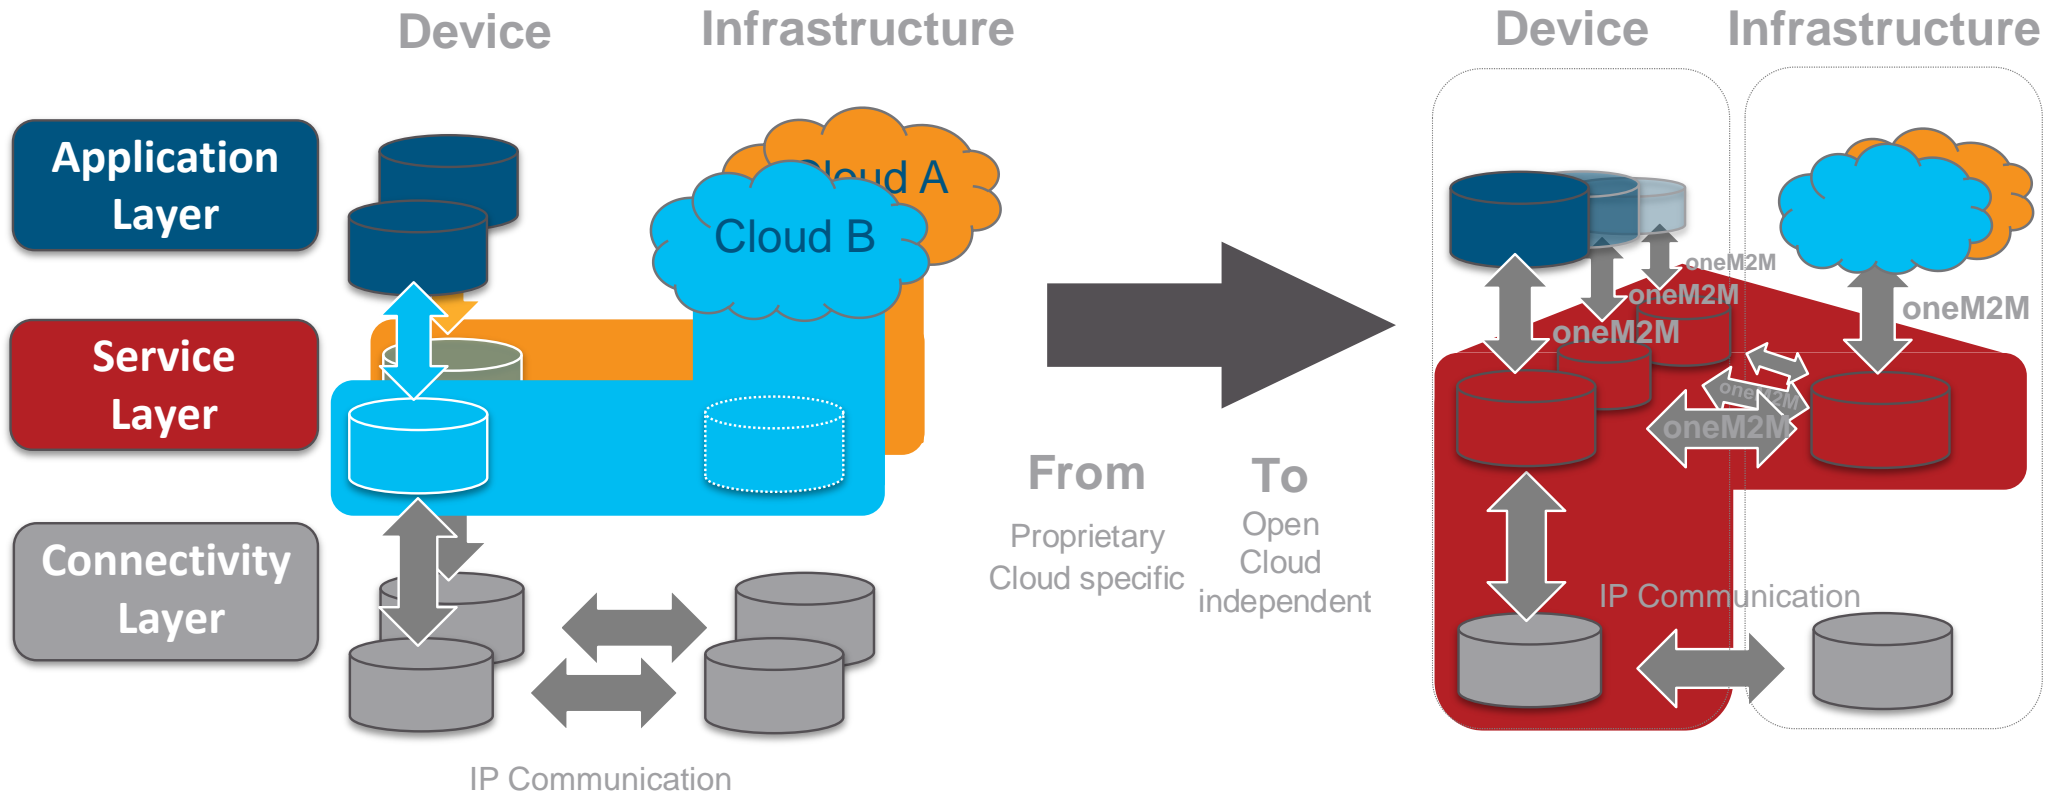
Device

Infrastructure

Application Layer

Service Layer

Connectivity Layer

Cloud A

Cloud B

IP Communication

From

Proprietary Cloud specific

To

Open Cloud independent

Device

Infrastructure

oneM2M

oneM2M

oneM2M

oneM2M

oneM2M

oneM2M

IP Communication